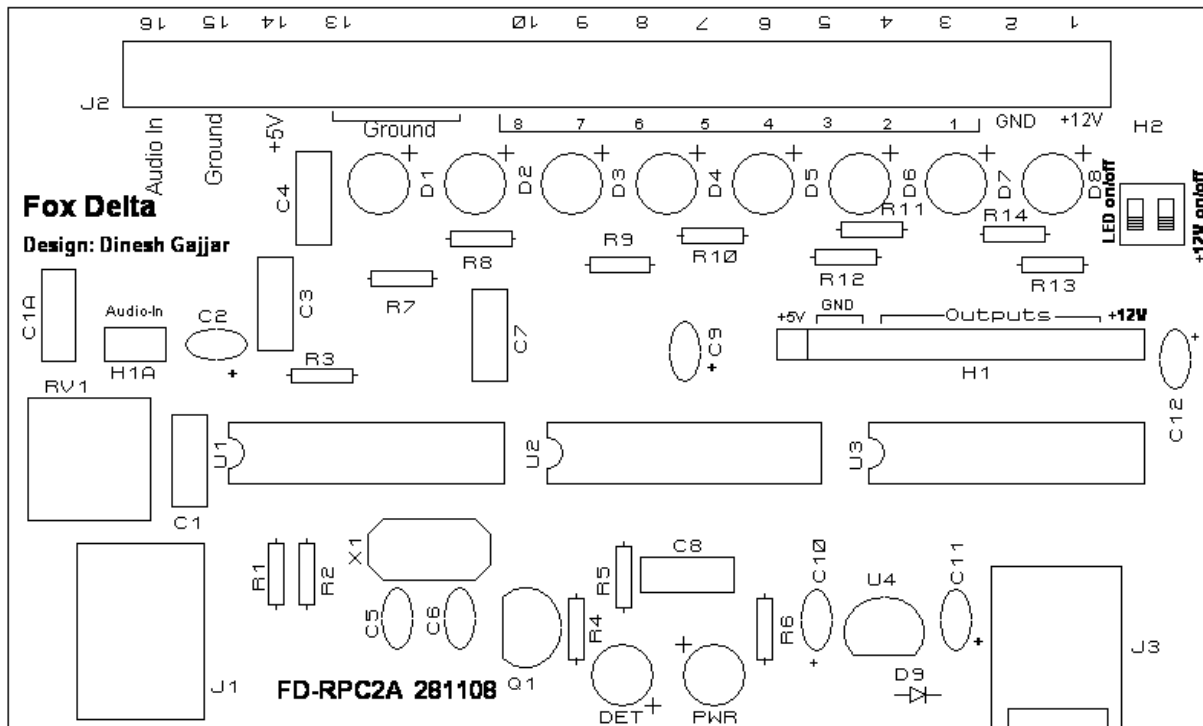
16 15 14 13 10 9 8 7 6 5 4 3 2 1

J2

Audio In Ground +5V Ground 8 7 6 5 4 3 2 1 GND +12V H2

C4 + D1 + D2 + D3 + D4 + D5 + D6 + D7 + D8

LED on/off +12V on/off

Fox Delta

Design: Dinesh Gajjar

R11 R14

R9

R8 R10 R12 R13

R7

C1A Audio-In C2 C3 C7 +5V GND Outputs +12V

H1A + R3 C9 + H1 C12 +

RV1

U1 U2 U3

C1

C8

X1 C10 U4 C11

R1 R2 R5

C5 C6 R4 R6

+ + +

J1 FD-RPC2A 281108 Q1 DET + PWR D9 J3